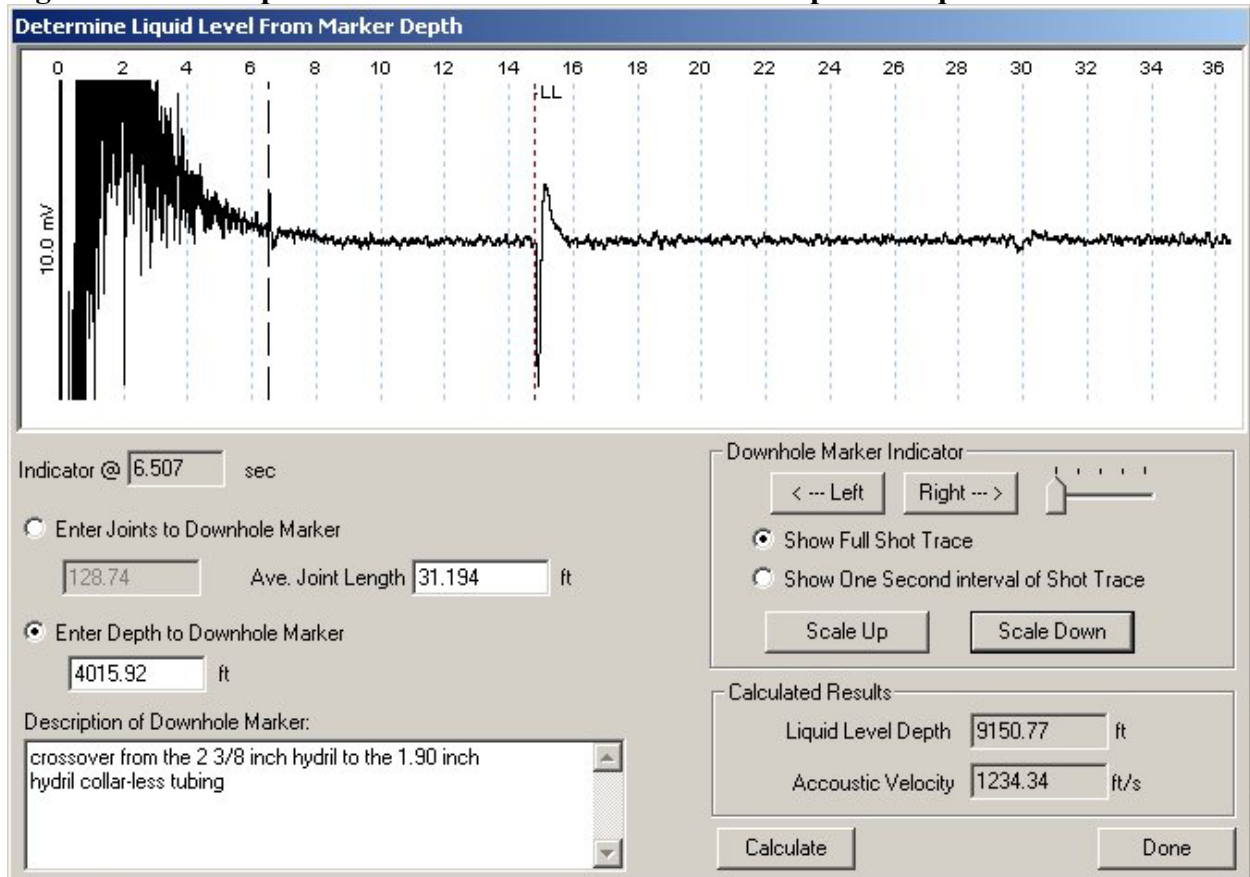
Determine Liquid Level From Marker Depth

0 2 4 6 8 10 12 14 16 18 20 22 24 26 28 30 32 34 36

LL

10.0 mV

Indicator @ 6.507 sec

Enter Joints to Downhole Marker

128.74 Ave. Joint Length 31.194 ft

Enter Depth to Downhole Marker

4015.92 ft

Description of Downhole Marker:

crossover from the 2 3/8 inch hydril to the 1.90 inch hydril collar-less tubing

Downhole Marker Indicator

< --- Left Right --- >

Show Full Shot Trace

Show One Second interval of Shot Trace

Scale Up Scale Down

Calculated Results

Liquid Level Depth 9150.77 ft

Accoustic Velocity 1234.34 ft/s

Calculate Done